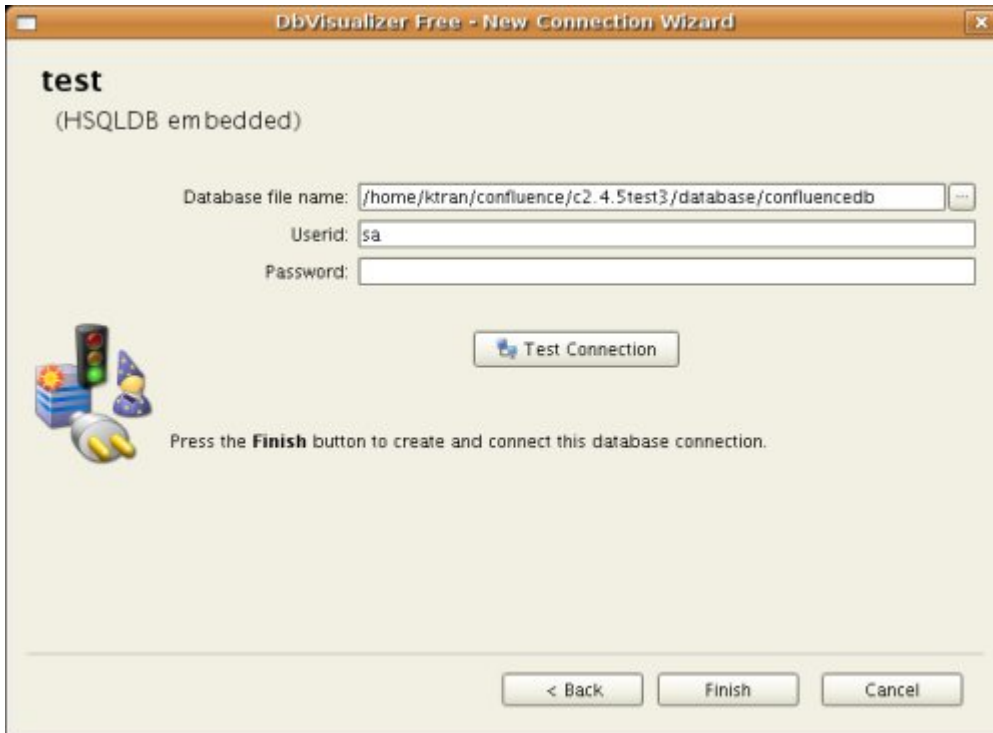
DbVisualizer Free - New Connection Wizard

test
(HSQLDB embedded)

Database file name: /home/ktran/confluence/c2.4.5test3/database/confluencedb ...
Userid: sa
Password:

Test Connection

Press the **Finish** button to create and connect this database connection.

< Back Finish Cancel